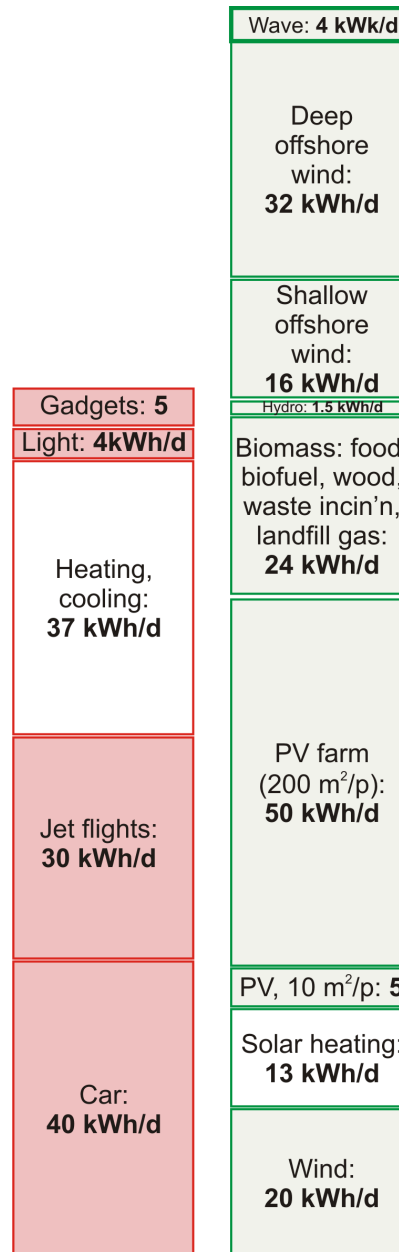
Gadgets: 5

Light: 4kWh/d

Heating, cooling: 37 kWh/d

Jet flights: 30 kWh/d

Car: 40 kWh/d

Wave: 4 kWk/d

Deep offshore wind: 32 kWh/d

Shallow offshore wind: 16 kWh/d

Hydro: 1.5 kWh/d

Biomass: food, biofuel, wood, waste incin'n, landfill gas: 24 kWh/d

PV farm (200 $m^2$/p): 50 kWh/d

PV, 10 $m^2$/p: 5

Solar heating: 13 kWh/d

Wind: 20 kWh/d